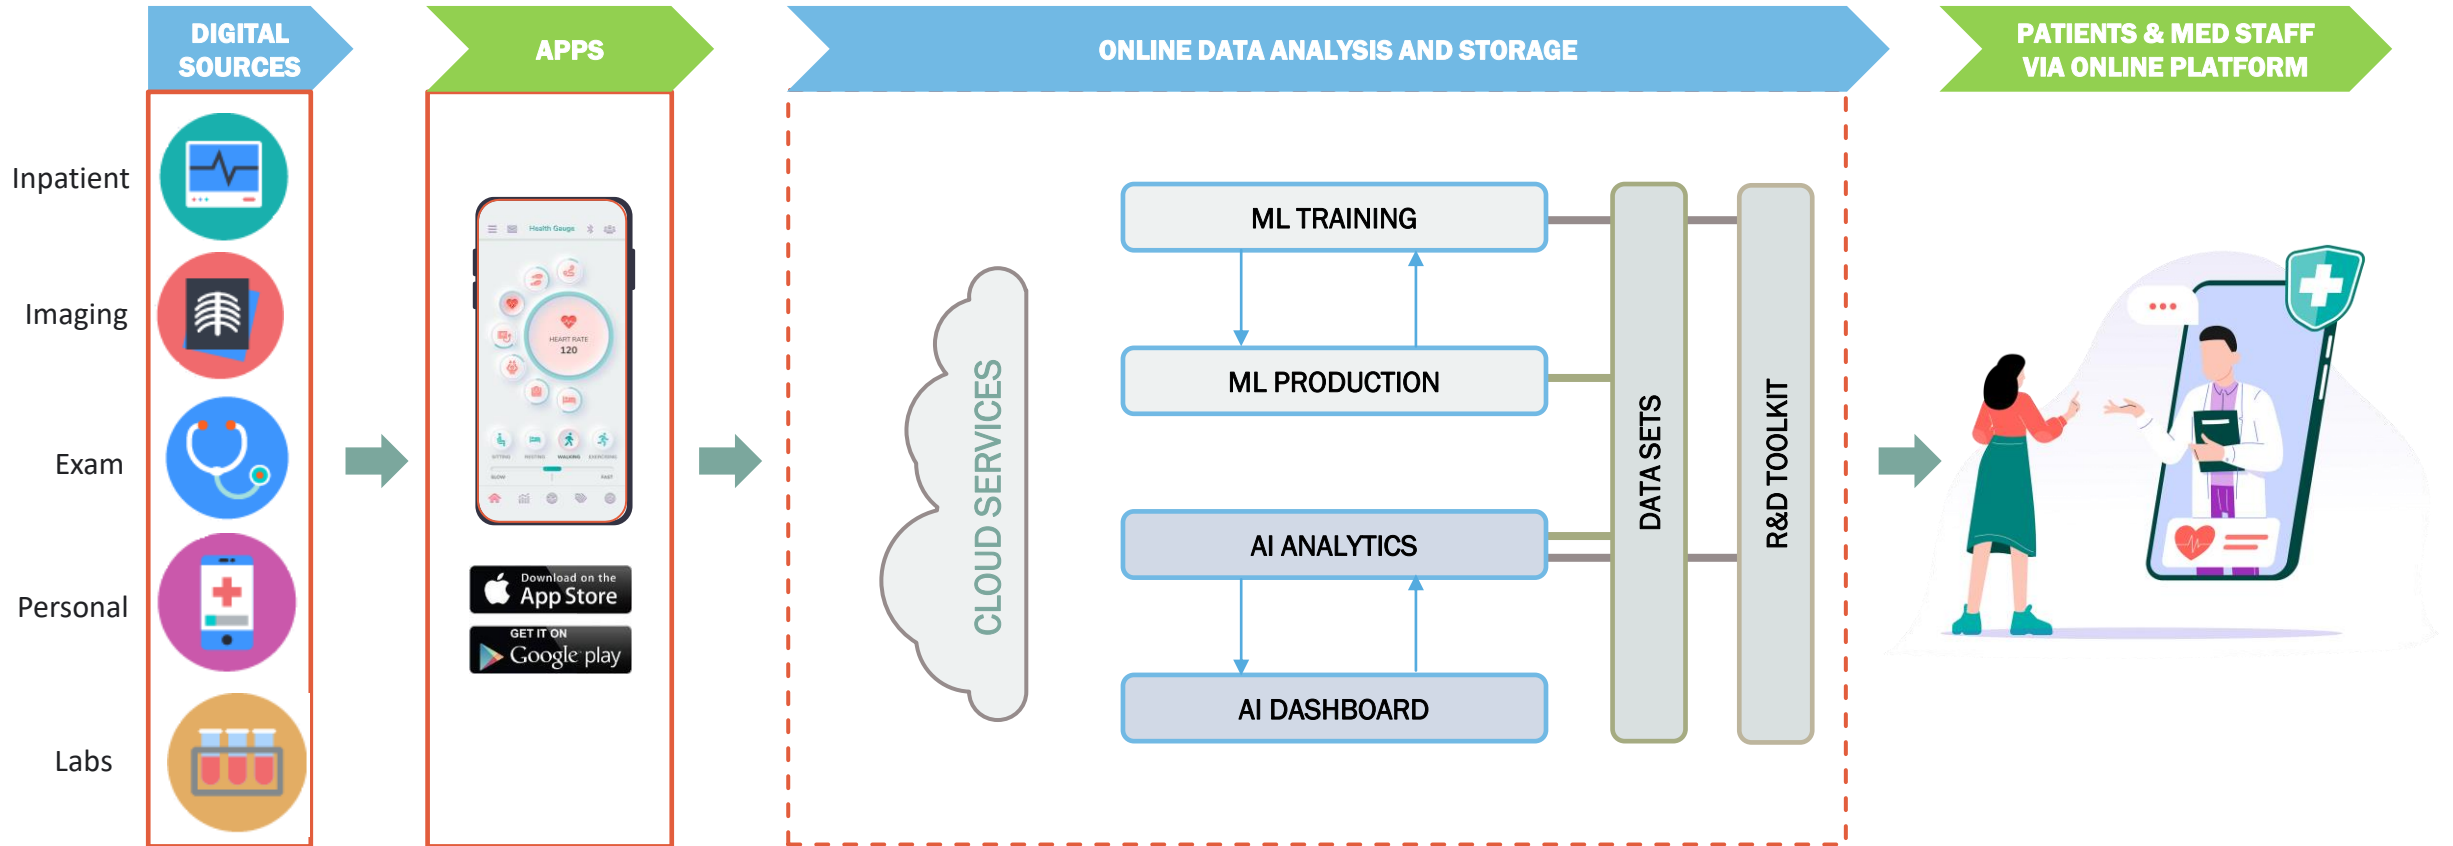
DIGITAL SOURCES

APPS

ONLINE DATA ANALYSIS AND STORAGE

PATIENTS & MED STAFF VIA ONLINE PLATFORM

Inpatient

Imaging

Exam

Personal

Labs

Health Gauge

HEART RATE
120

SITTING RESTING WALKING EXERCISING

SLOW FAST

Download on the App Store

GET IT ON Google play

CLOUD SERVICES

ML TRAINING

ML PRODUCTION

AI ANALYTICS

AI DASHBOARD

DATA SETS

R&D TOOLKIT